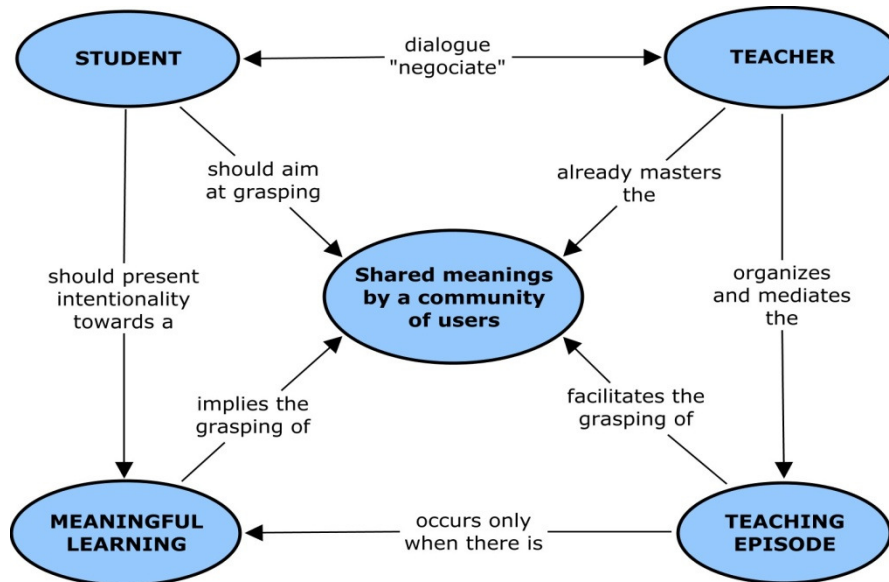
STUDENT

dialogue "negociate"

TEACHER

should aim at grasping

already masters the

should present intentionality towards a

Shared meanings by a community of users

organizes and mediates the

implies the grasping of

facilitates the grasping of

MEANINGFUL LEARNING

occurs only when there is

TEACHING EPISODE